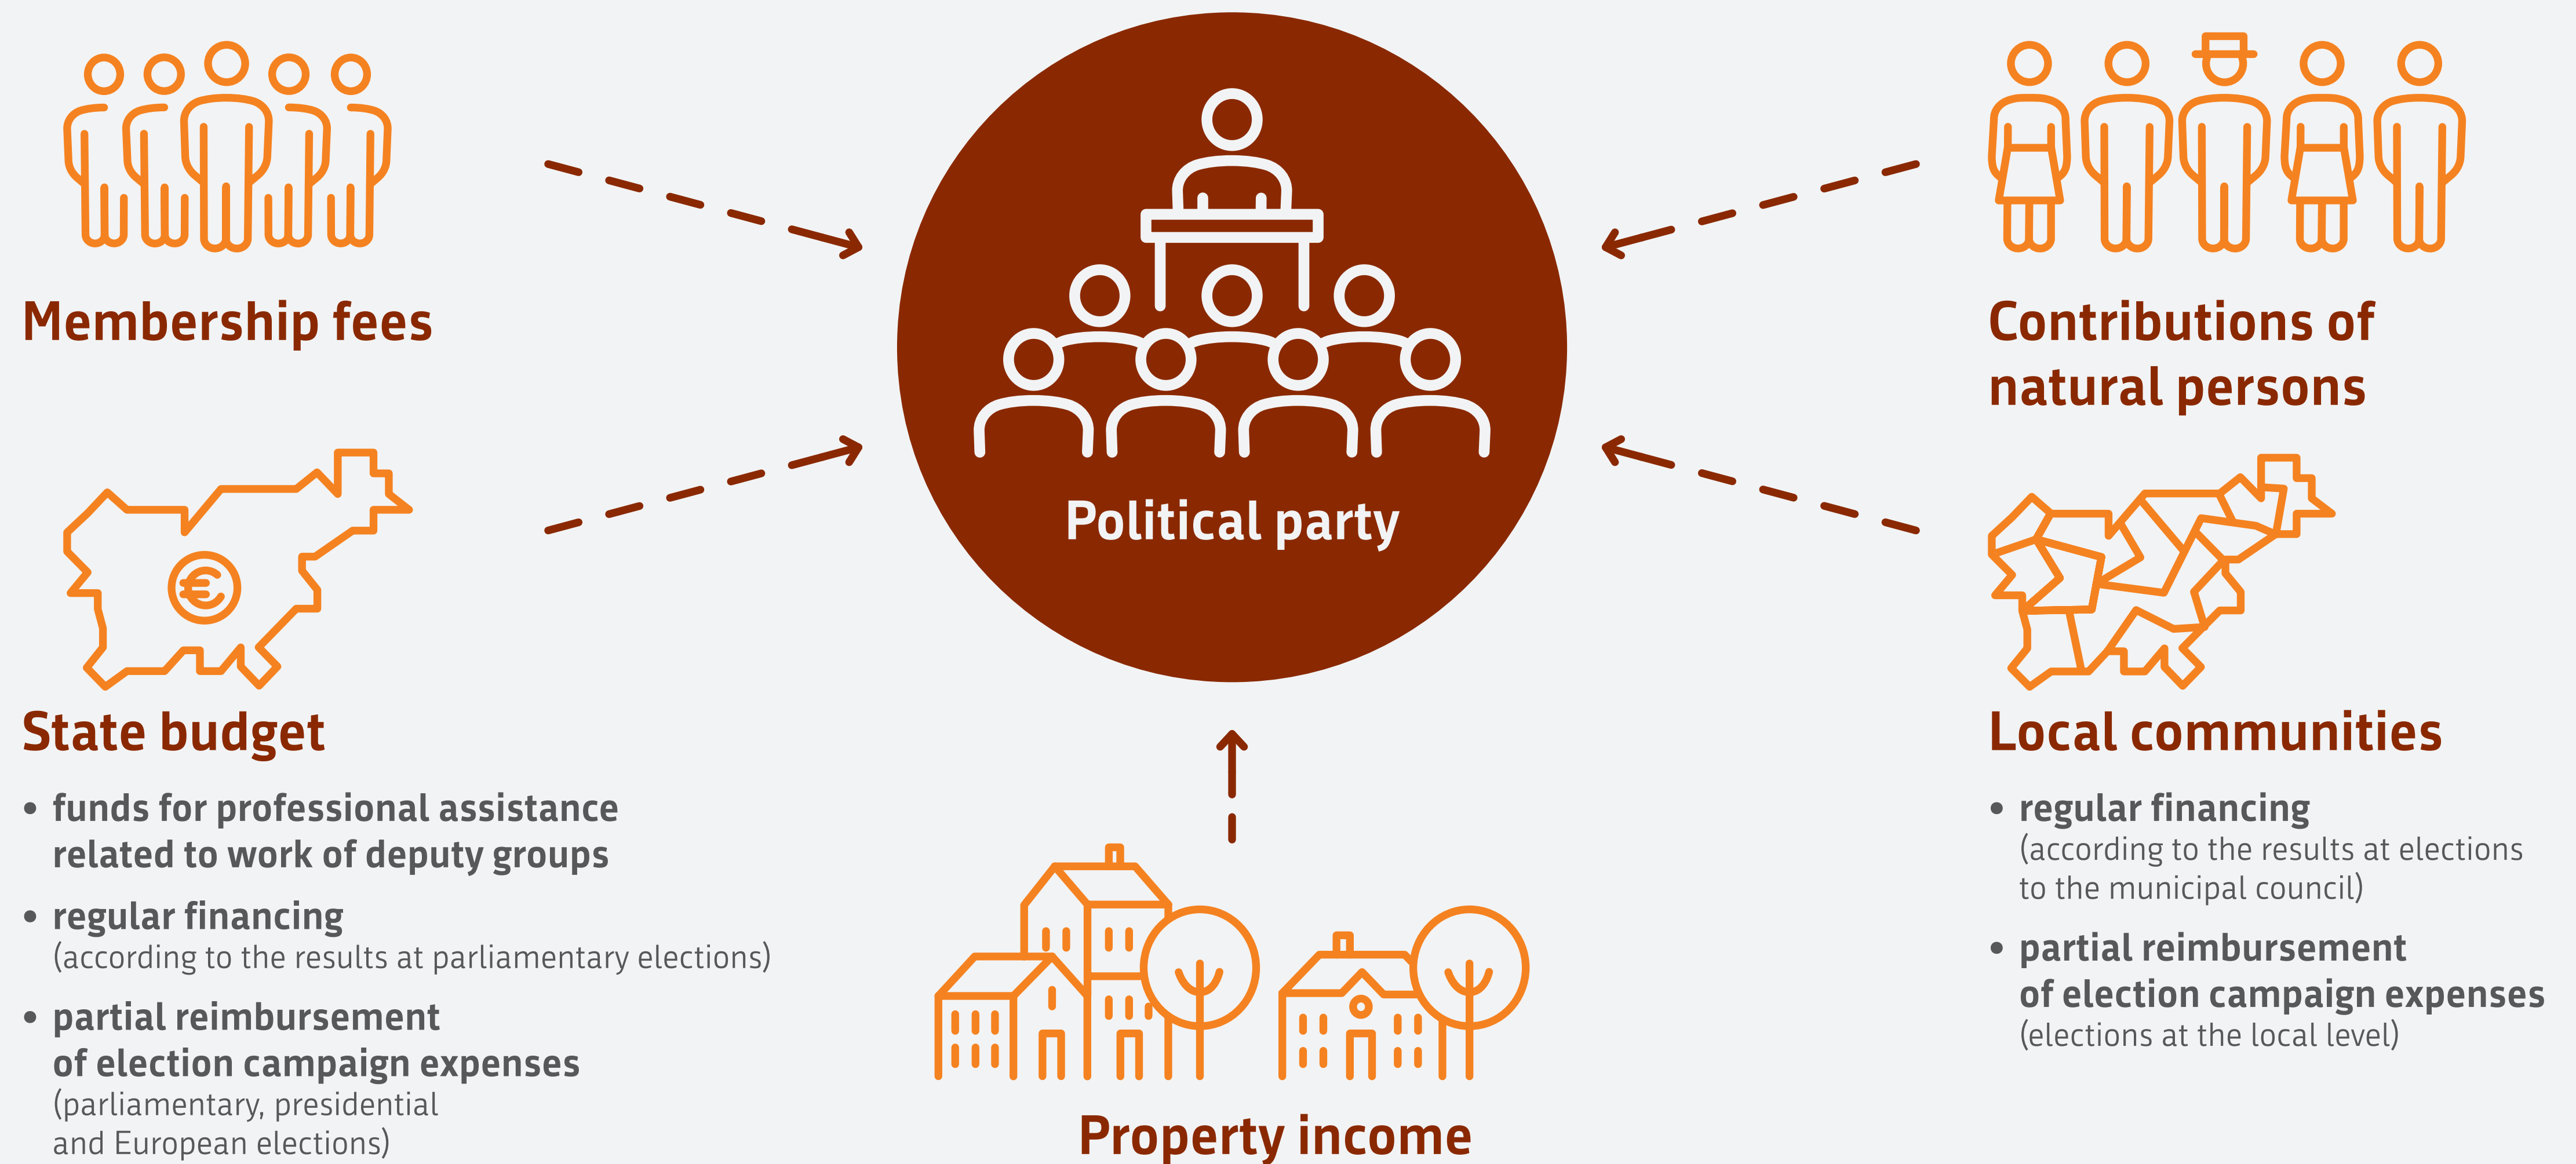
Membership fees

Political party

Contributions of natural persons

State budget

• funds for professional assistance related to work of deputy groups

• regular financing (according to the results at parliamentary elections)

• partial reimbursement of election campaign expenses (parliamentary, presidential and European elections)

Local communities

• regular financing (according to the results at elections to the municipal council)

• partial reimbursement of election campaign expenses (elections at the local level)

Property income